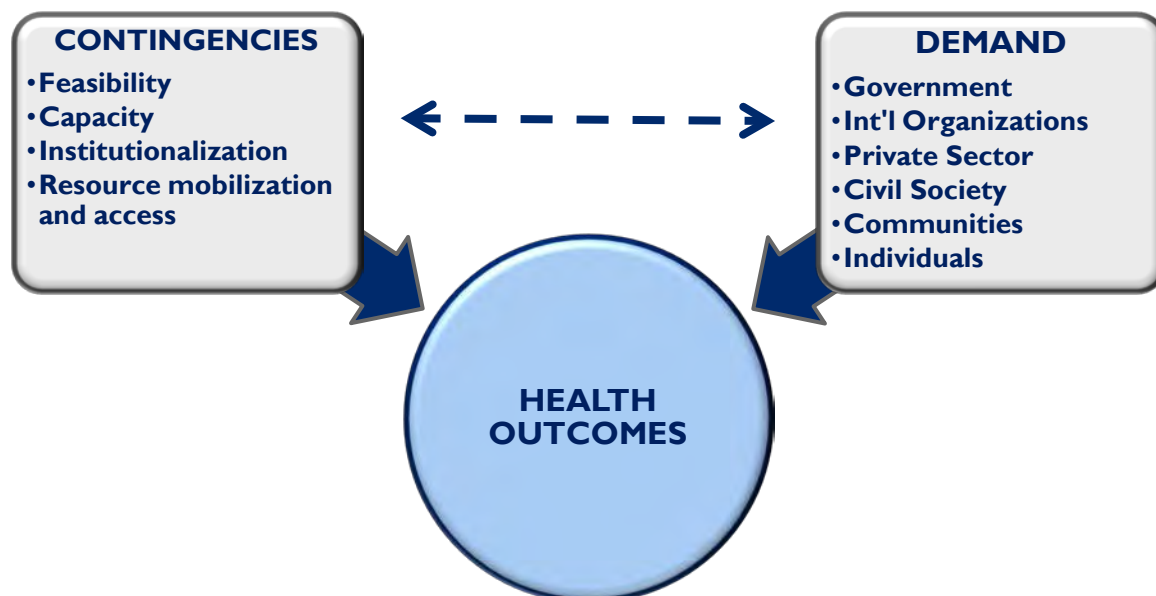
CONTINGENCIES
•Feasibility
•Capacity
•Institutionalization
•Resource mobilization and access

DEMAND
•Government
•Int'l Organizations
•Private Sector
•Civil Society
•Communities
•Individuals

HEALTH OUTCOMES